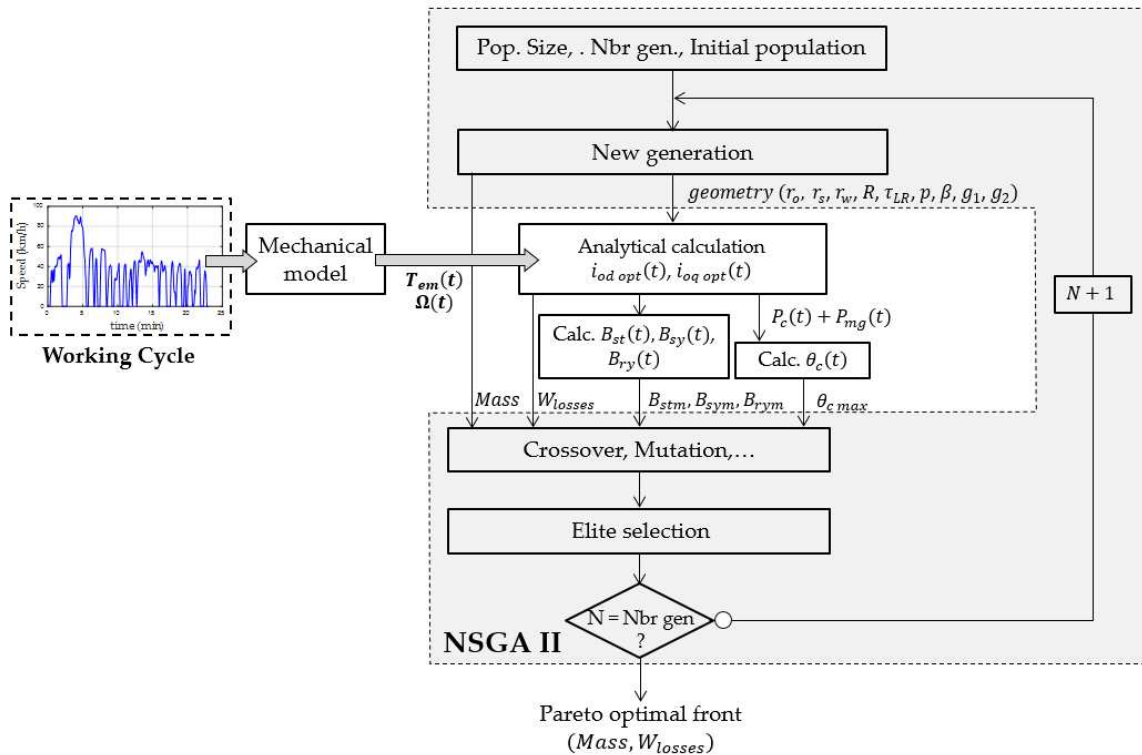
Pop. Size, . Nbr gen., Initial population

New generation

$geometry\ (r_o,\ r_s,\ r_w,\ R,\ \tau_{LR},\ p,\ \beta,\ g_1,\ g_2)$

Speed (km/h)

100

80

60

40

20

0

0 5 10 15 20 25

time (min)

Working Cycle

Mechanical model

$\boldsymbol{T_{em}(t)}$
$\boldsymbol{\Omega(t)}$

Analytical calculation
$i_{od\ opt}(t),\ i_{oq\ opt}(t)$

Calc. $B_{st}(t), B_{sy}(t), B_{ry}(t)$

$P_c(t) + P_{mg}(t)$

Calc. $\theta_c(t)$

$N + 1$

$Mass$ $W_{losses}$ $B_{stm}, B_{sym}, B_{rym}$ $\theta_{c\ max}$

Crossover, Mutation,…

Elite selection

N = Nbr gen
?

NSGA II

Pareto optimal front
$(Mass, W_{losses})$